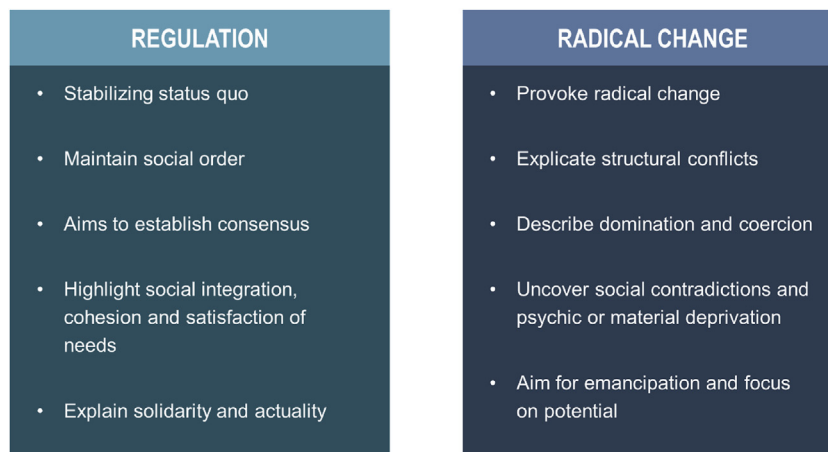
REGULATION

- Stabilizing status quo
- Maintain social order
- Aims to establish consensus
- Highlight social integration, cohesion and satisfaction of needs
- Explain solidarity and actuality

RADICAL CHANGE

- Provoke radical change
- Explicate structural conflicts
- Describe domination and coercion
- Uncover social contradictions and psychic or material deprivation
- Aim for emancipation and focus on potential